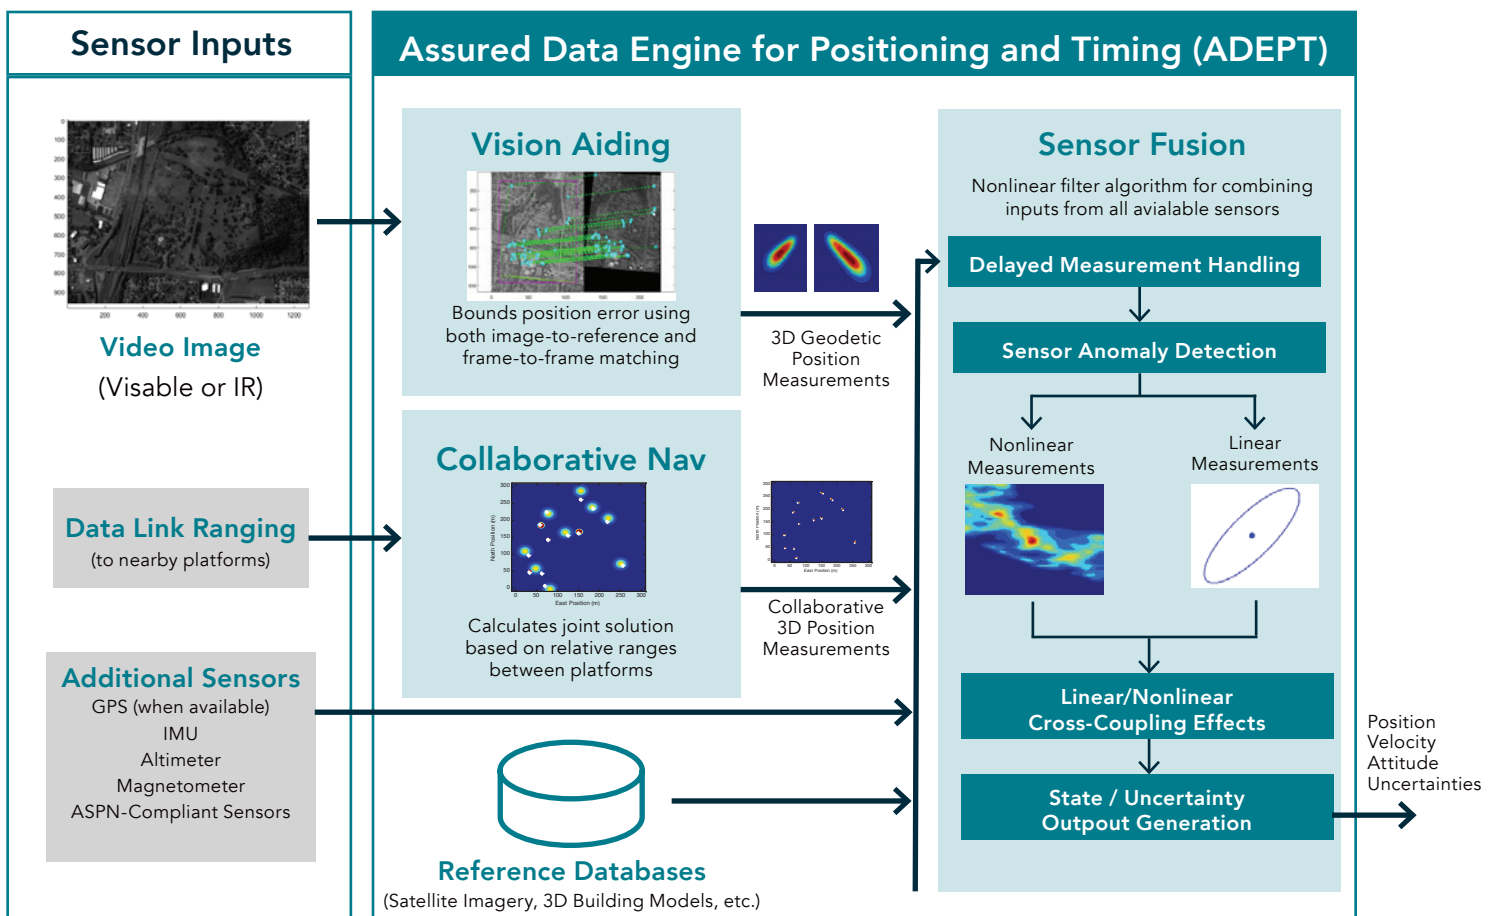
Sensor Inputs

Video Image
(Visable or IR)

Data Link Ranging
(to nearby platforms)

Additional Sensors
GPS (when available)
IMU
Altimeter
Magnetometer
ASPN-Compliant Sensors

Assured Data Engine for Positioning and Timing (ADEPT)

Vision Aiding

Bounds position error using both image-to-reference and frame-to-frame matching

3D Geodetic Position Measurements

Collaborative Nav

Calculates joint solution based on relative ranges between platforms

Collaborative 3D Position Measurements

Reference Databases
(Satellite Imagery, 3D Building Models, etc.)

Sensor Fusion

Nonlinear filter algorithm for combining inputs from all avialable sensors

Delayed Measurement Handling

Sensor Anomaly Detection

Nonlinear Measurements

Linear Measurements

Linear/Nonlinear Cross-Coupling Effects

State / Uncertainty Outpout Generation

Position
Velocity
Attitude
Uncertainties